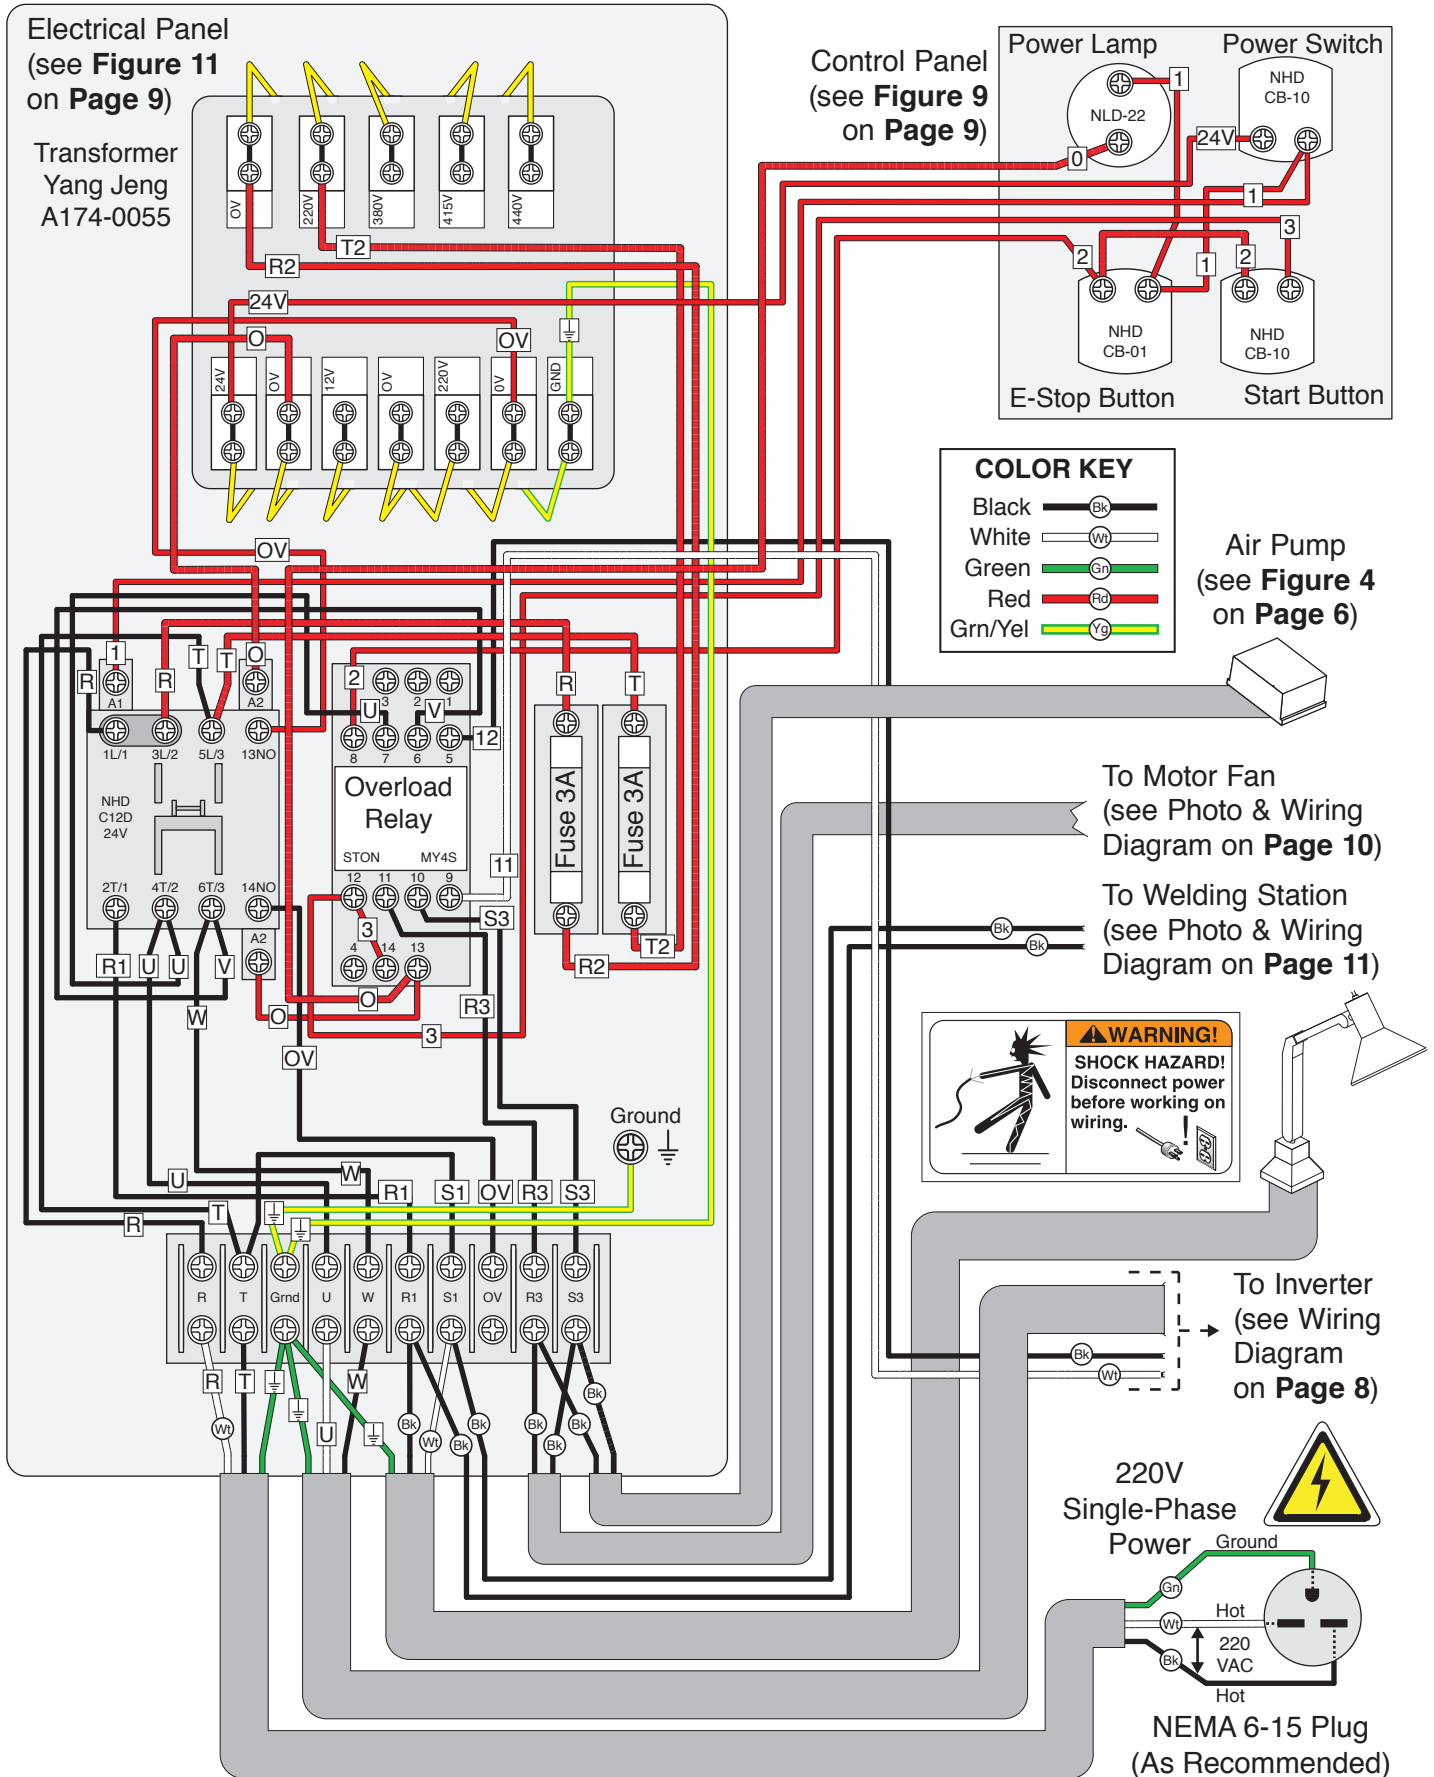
Electrical Panel (see **Figure 11** on **Page 9**)

Transformer Yang Jeng A174-0055

0V 220V 380V 415V 440V

T2 R2 24V

O OV

24V 0V 12V 0V 220V 0V GND

OV

Control Panel (see **Figure 9** on **Page 9**)

Power Lamp

NLD-22

1 0

Power Switch

NHD CB-10

24V

1 3 2 1 2

NHD CB-01

NHD CB-10

E-Stop Button

Start Button

COLOR KEY

| | |
|---|---|
| Black | Bk |
| White | Wt |
| Green | Gn |
| Red | Rd |
| Grn/Yel | Yg |

Air Pump (see **Figure 4** on **Page 6**)

1 R R T T O

A1 A2

1L/1 3L/2 5L/3 13NO

NHD C12D 24V

2T/1 4T/2 6T/3 14NO

A2

R1 U U V

W

2 U V 12

3 2 1

8 7 6 5

Overload Relay

STON MY4S

12 11 10 9

3

4 14 13

O

O

3

OV

11

S3

R3

R T

Fuse 3A Fuse 3A

R2 T2

To Motor Fan (see Photo & Wiring Diagram on **Page 10**)

To Welding Station (see Photo & Wiring Diagram on **Page 11**)

Bk Bk

WARNING!

SHOCK HAZARD! Disconnect power before working on wiring.

Ground

U W R1 S1 OV R3 S3

R T

R T Grnd U W R1 S1 OV R3 S3

R T W U

Wt Bk Wt Bk Bk Bk Bk Bk

To Inverter (see Wiring Diagram on **Page 8**)

Bk Wt

220V Single-Phase Power

Ground

Gn

Hot

Wt

220 VAC

Bk

Hot

NEMA 6-15 Plug (As Recommended)